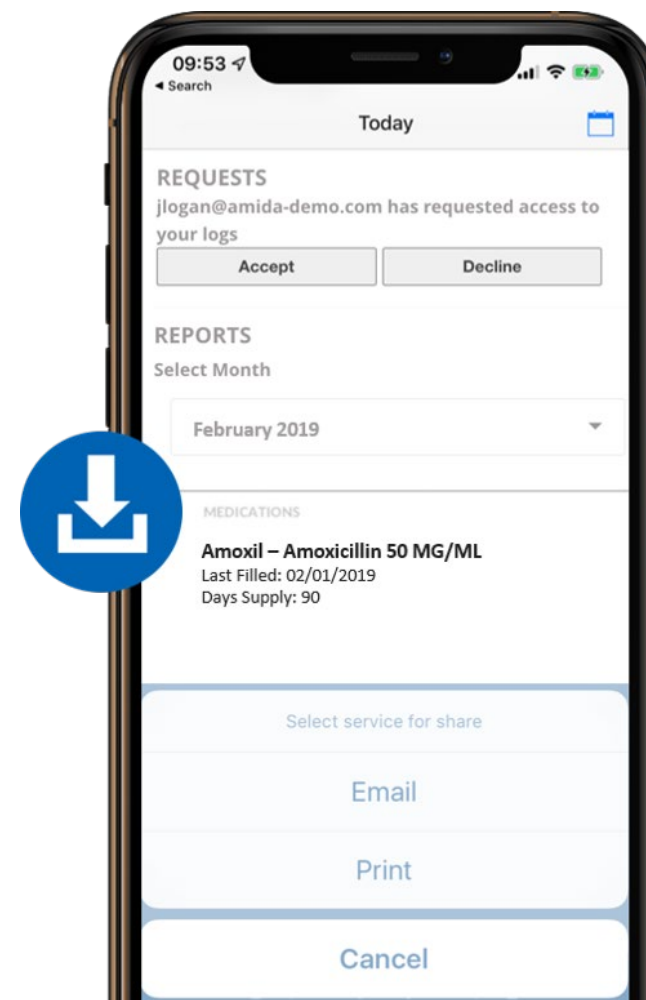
09:53
◂ Search

Today

REQUESTS
jlogan@amida-demo.com has requested access to your logs

Accept

Decline

REPORTS
Select Month

February 2019

MEDICATIONS
Amoxil – Amoxicillin 50 MG/ML
Last Filled: 02/01/2019
Days Supply: 90

Select service for share

Email

Print

Cancel